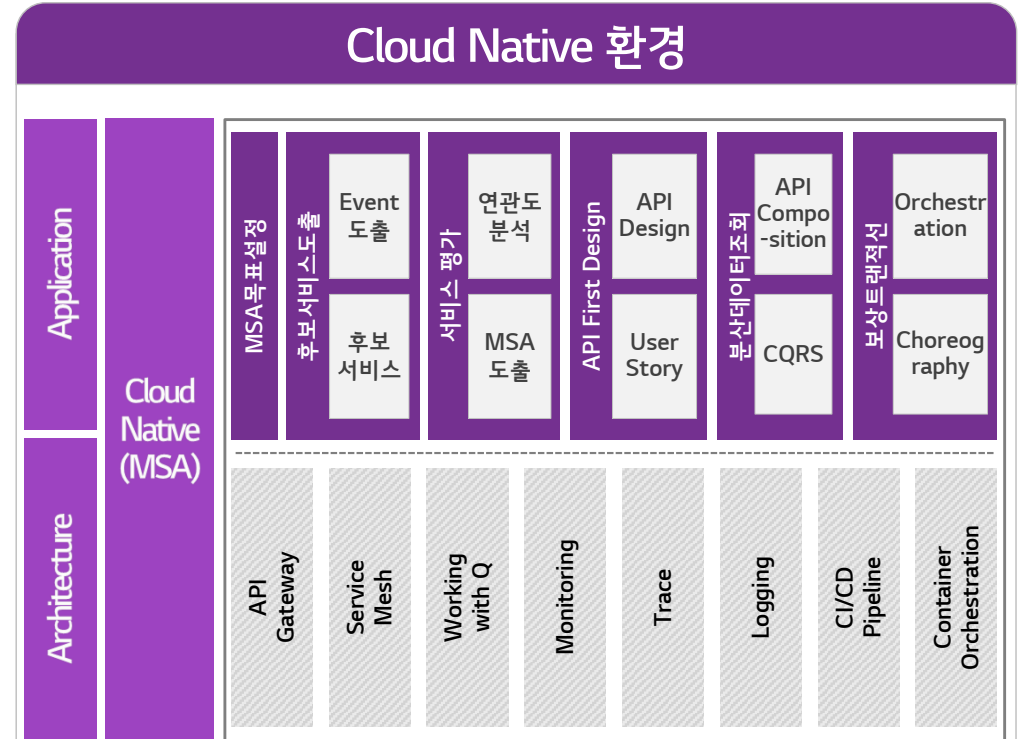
Cloud Native 환경

Application

Architecture

Cloud Native (MSA)

MSA목표설정

후보서비스도출

Event 도출

후보 서비스

서비스 평가

연관도 분석

MSA 도출

API First Design

API Design

User Story

분산데이터조회

API Compo -sition

CQRS

보상트랜잭션

Orchestr ation

Choreog raphy

API Gateway

Service Mesh

Working with Q

Monitoring

Trace

Logging

CI/CD Pipeline

Container Orchestration